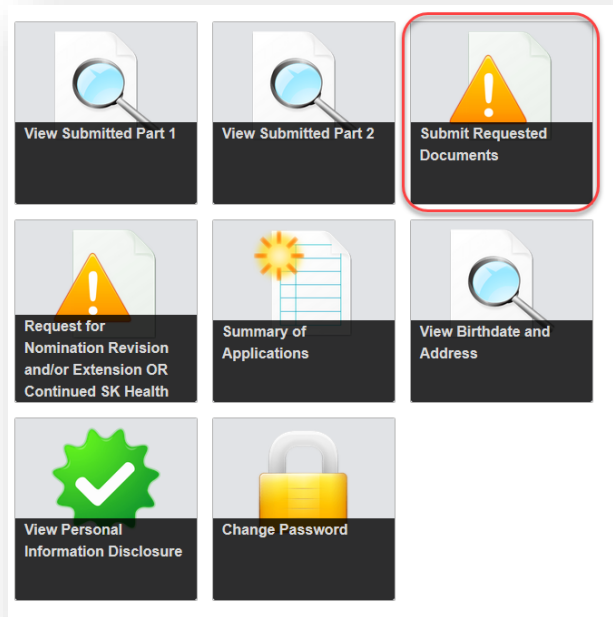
View Submitted Part 1

View Submitted Part 2

Submit Requested Documents

Request for Nomination Revision and/or Extension OR Continued SK Health

Summary of Applications

View Birthdate and Address

View Personal Information Disclosure

Change Password